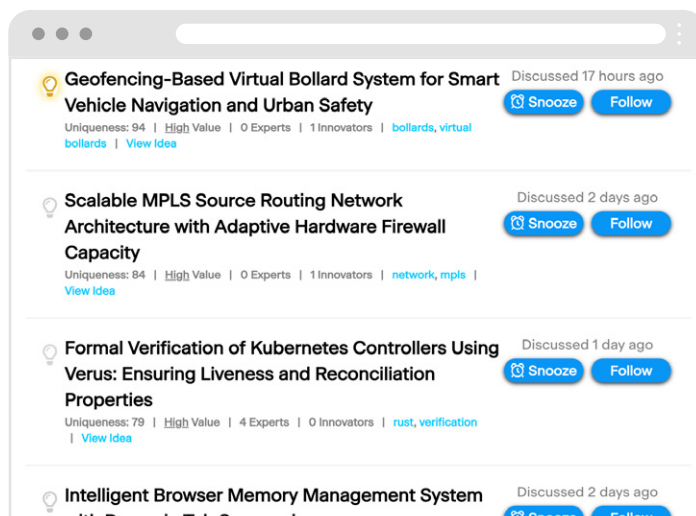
Geofencing-Based Virtual Bollard System for Smart Vehicle Navigation and Urban Safety

Uniqueness: 94 | High Value | 0 Experts | 1 Innovators | bollards, virtual bollards | View Idea

Discussed 17 hours ago

Snooze

Follow

Scalable MPLS Source Routing Network Architecture with Adaptive Hardware Firewall Capacity

Uniqueness: 84 | High Value | 0 Experts | 1 Innovators | network, mpls | View Idea

Discussed 2 days ago

Snooze

Follow

Formal Verification of Kubernetes Controllers Using Verus: Ensuring Liveness and Reconciliation Properties

Uniqueness: 79 | High Value | 4 Experts | 0 Innovators | rust, verification | View Idea

Discussed 1 day ago

Snooze

Follow

Intelligent Browser Memory Management System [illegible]

Discussed 2 days ago

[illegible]